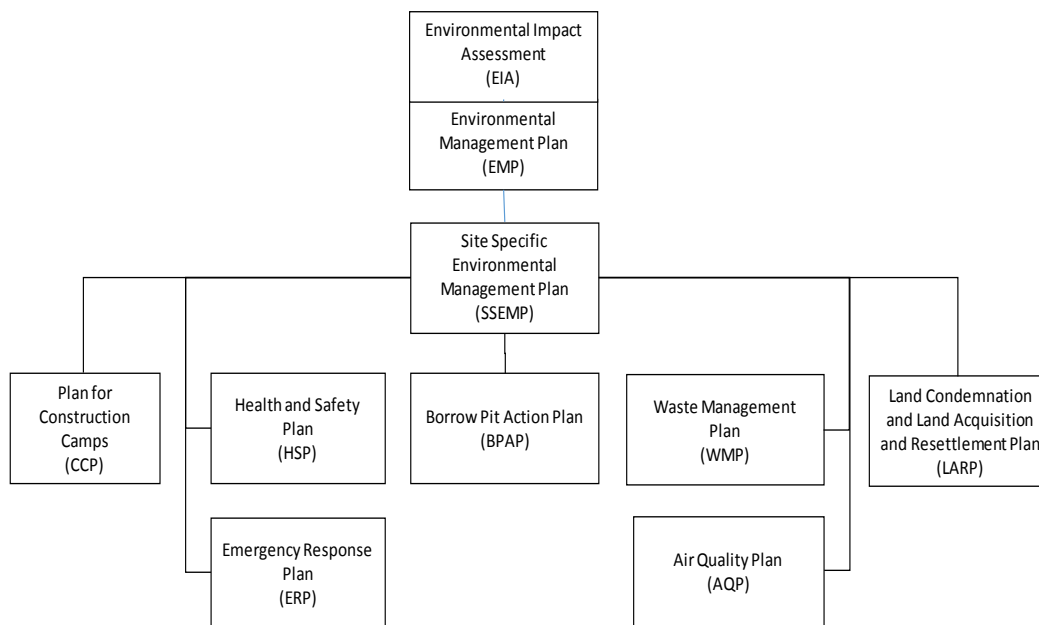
Environmental Impact Assessment (EIA)

Environmental Management Plan (EMP)

Site Specific Environmental Management Plan (SSEMP)

Plan for Construction Camps (CCP)

Health and Safety Plan (HSP)

Borrow Pit Action Plan (BPAP)

Waste Management Plan (WMP)

Land Condemnation and Land Acquisition and Resettlement Plan (LARP)

Emergency Response Plan (ERP)

Air Quality Plan (AQP)